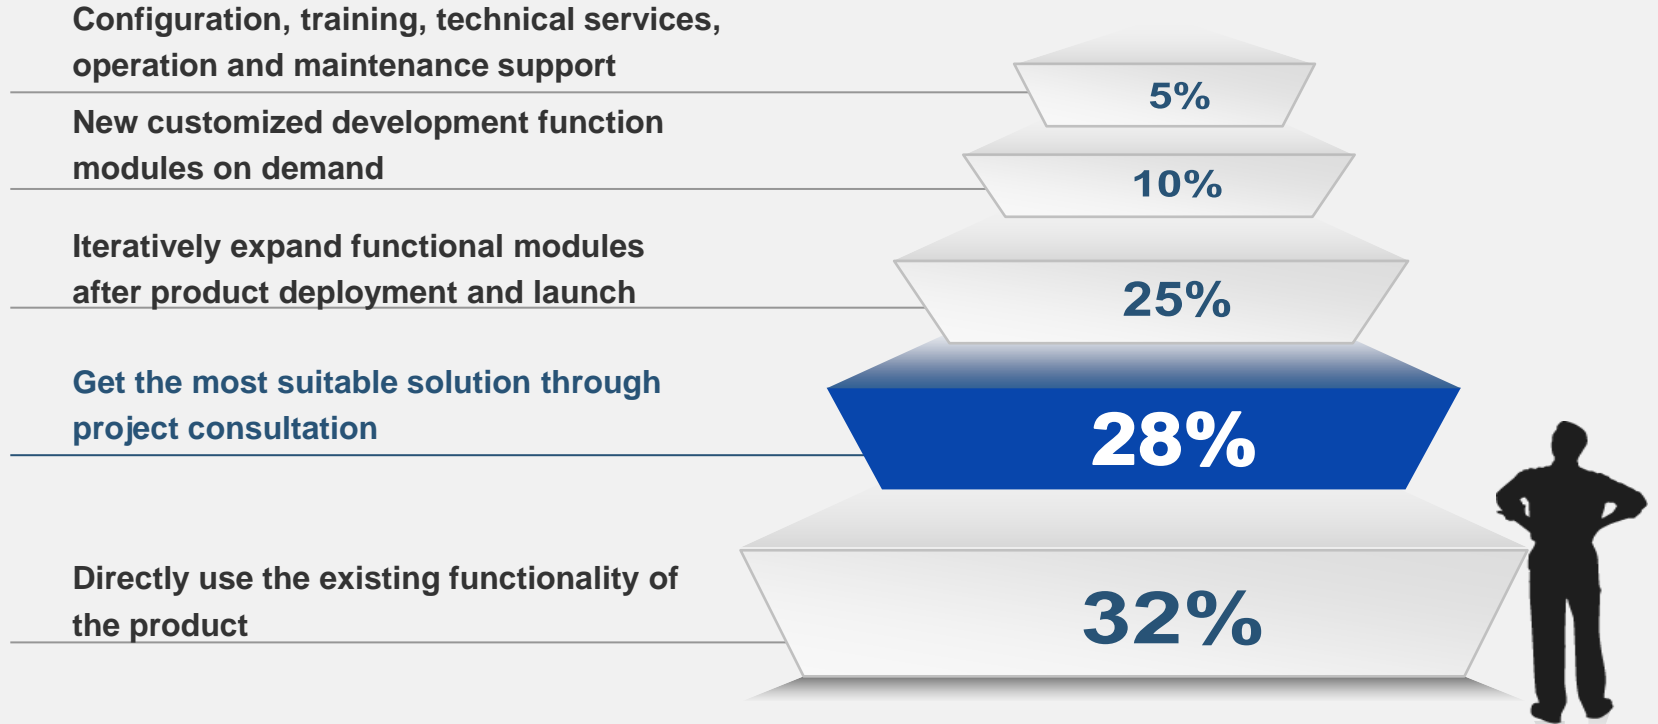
Configuration, training, technical services, operation and maintenance support

5%

New customized development function modules on demand

10%

Iteratively expand functional modules after product deployment and launch

25%

Get the most suitable solution through project consultation

28%

Directly use the existing functionality of the product

32%